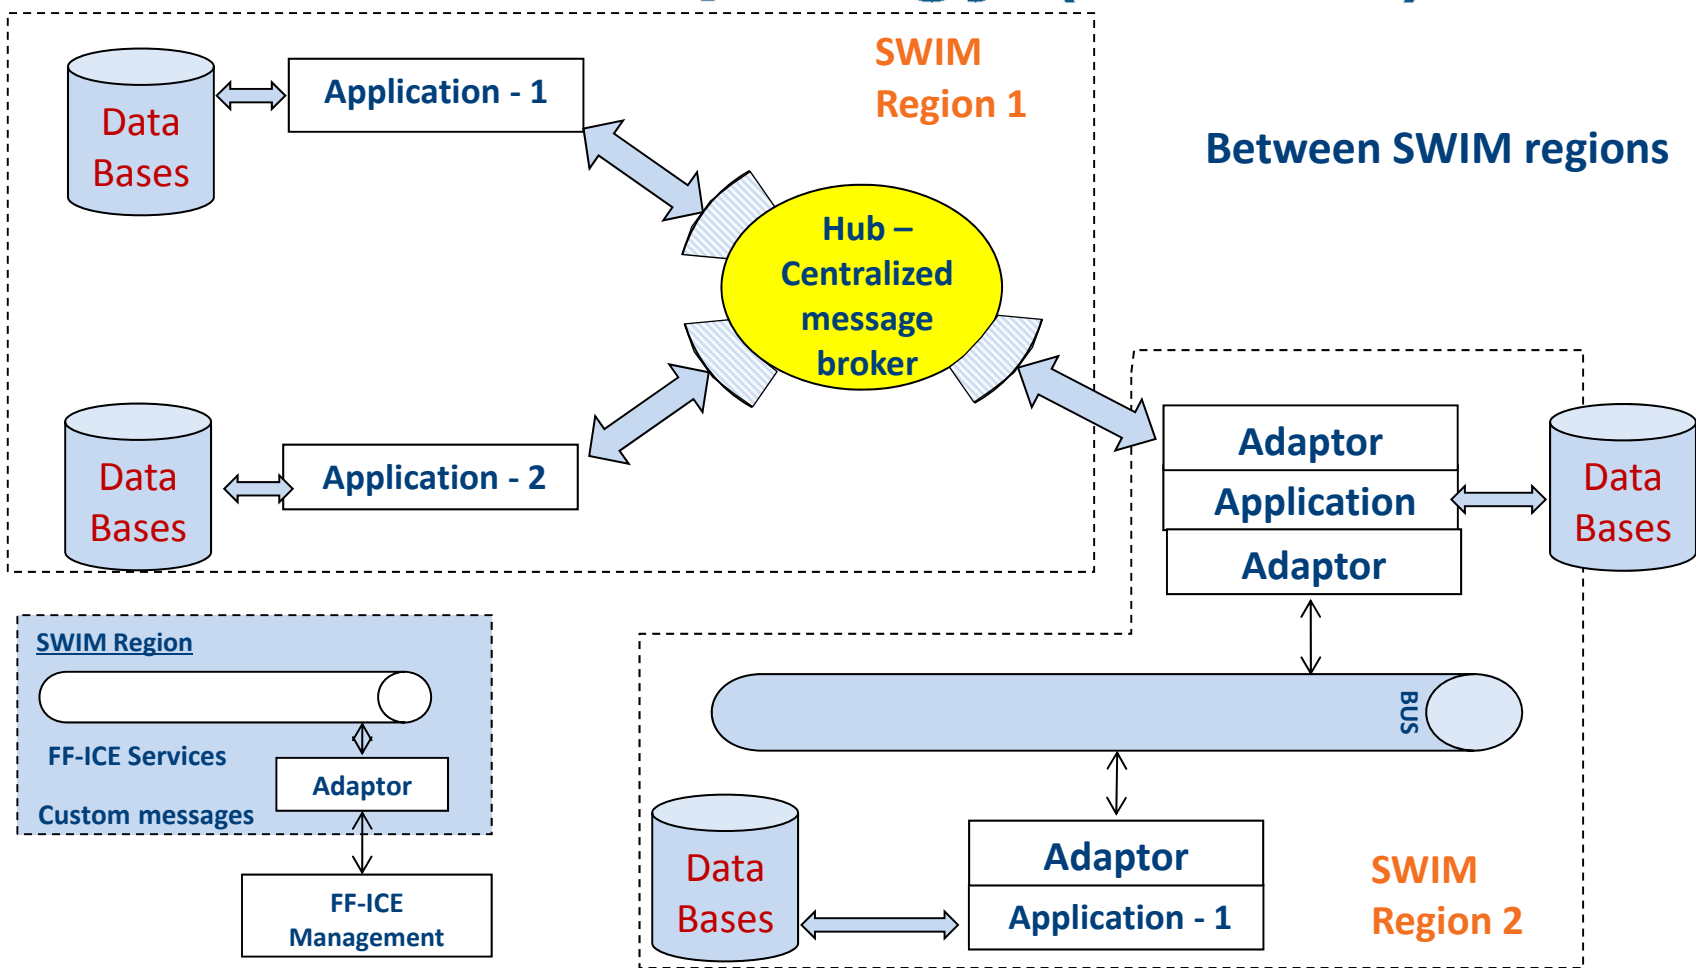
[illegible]

Data Bases

Application - 1

SWIM Region 1

Between SWIM regions

Hub – Centralized message broker

Data Bases

Application - 2

Adaptor
Application
Adaptor

Data Bases

SWIM Region

FF-ICE Services

Adaptor

Custom messages

FF-ICE Management

BUS

Data Bases

Adaptor
Application - 1

SWIM Region 2